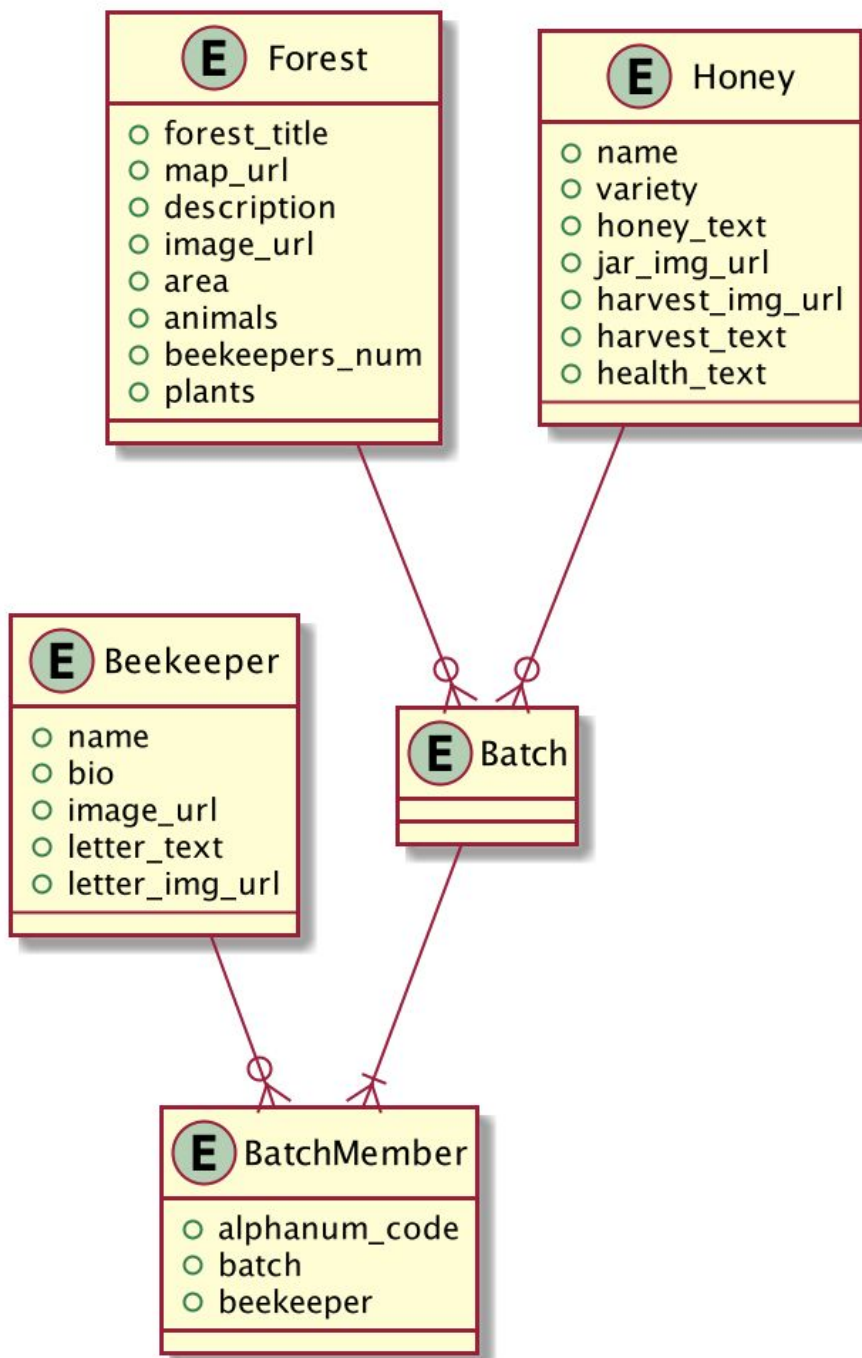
E Forest
forest_title
map_url
description
image_url
area
animals
beekeepers_num
plants

E Honey
name
variety
honey_text
jar_img_url
harvest_img_url
harvest_text
health_text

E Beekeeper
name
bio
image_url
letter_text
letter_img_url

E Batch

E BatchMember
alphanum_code
batch
beekeeper